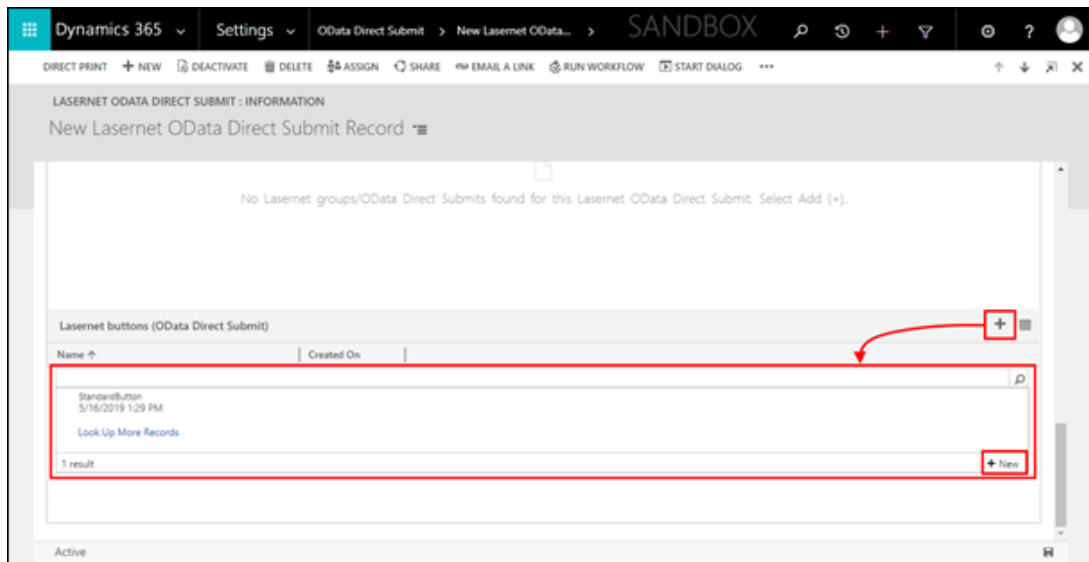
Dynamics 365 ⌄ Settings ⌄ OData Direct Submit > New Lasernet OData... > SANDBOX

DIRECT PRINT + NEW DEACTIVATE DELETE ASSIGN SHARE EMAIL A LINK RUN WORKFLOW START DIALOG •••

LASERNET ODATA DIRECT SUBMIT : INFORMATION

New Lasernet OData Direct Submit Record

No Lasernet groups/OData Direct Submits found for this Lasernet OData Direct Submit. Select Add (+).

Lasernet buttons (OData Direct Submit)

Name ↑ Created On

StandardButton
5/16/2019 1:29 PM

Look Up More Records

1 result

+ New

Active